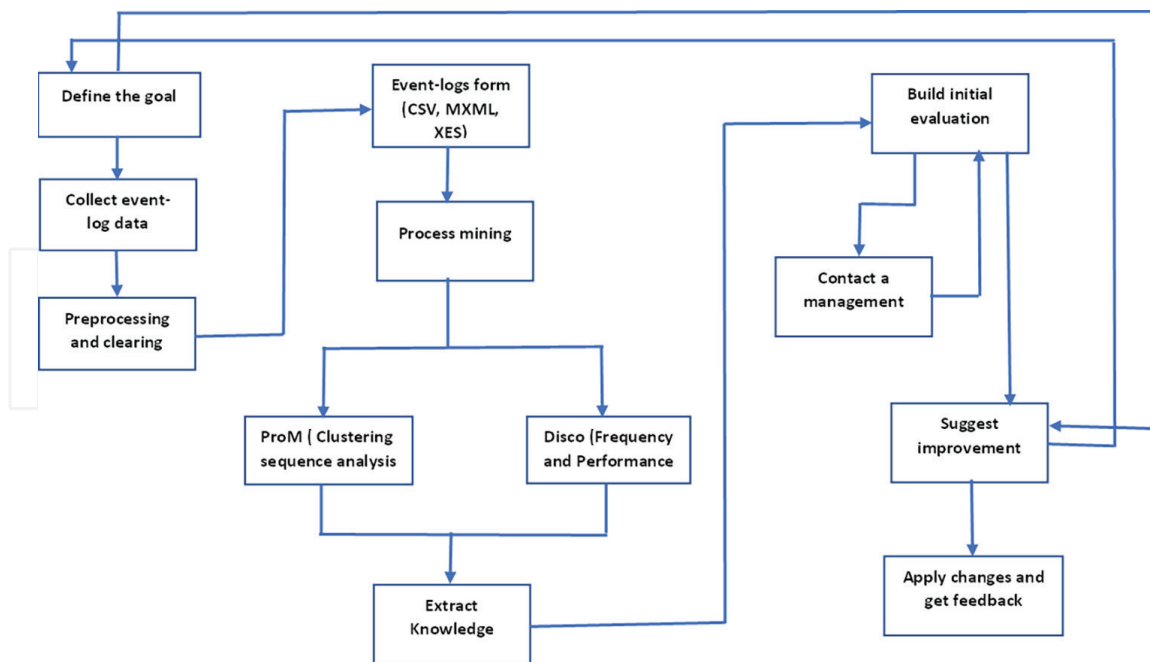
Define the goal

Collect event-log data

Preprocessing and clearing

Event-logs form (CSV, MXML, XES)

Process mining

ProM ( Clustering sequence analysis

Disco (Frequency and Performance

Extract Knowledge

Build initial evaluation

Contact a management

Suggest improvement

Apply changes and get feedback